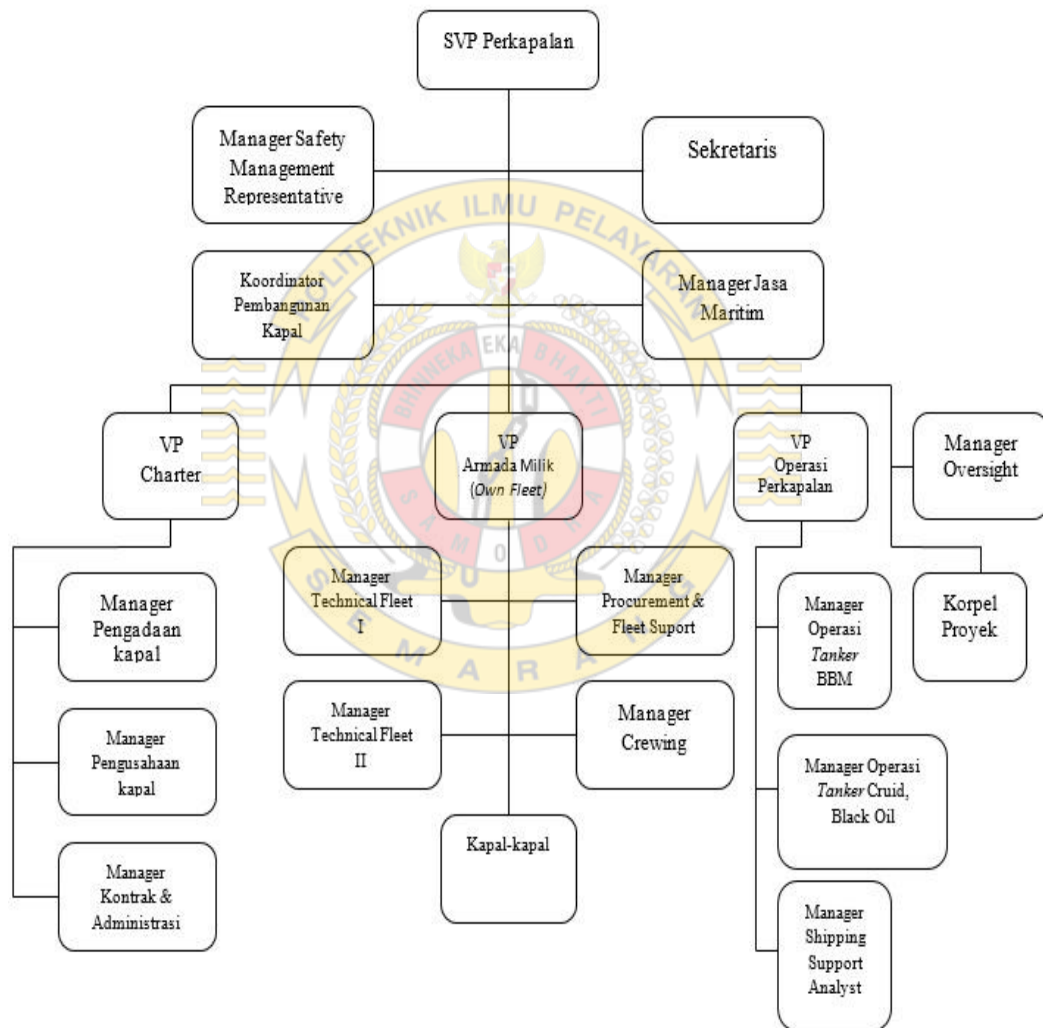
SVP Perkapalan

Manager Safety Management Representative

Sekretaris

Koordinator Pembangunan Kapal

Manager Jasa Maritim

VP Charter

VP Armada Milik (*Own Fleet*)

VP Operasi Perkapalan

Manager Oversight

Manager Pengadaan kapal

Manager Technical Fleet I

Manager Procurement & Fleet Suport

Manager Operasi *Tanker* BBM

Korpel Proyek

Manager Pengusahaan kapal

Manager Technical Fleet II

Manager Crewing

Manager Operasi *Tanker* Cruid, Black Oil

Kapal-kapal

Manager Kontrak & Administrasi

Manager Shipping Support Analyst

POLITEKNIK ILMU PELAYARAN
BHINNEKA EKA BHAKTI
SAMODRA
SEMARANG